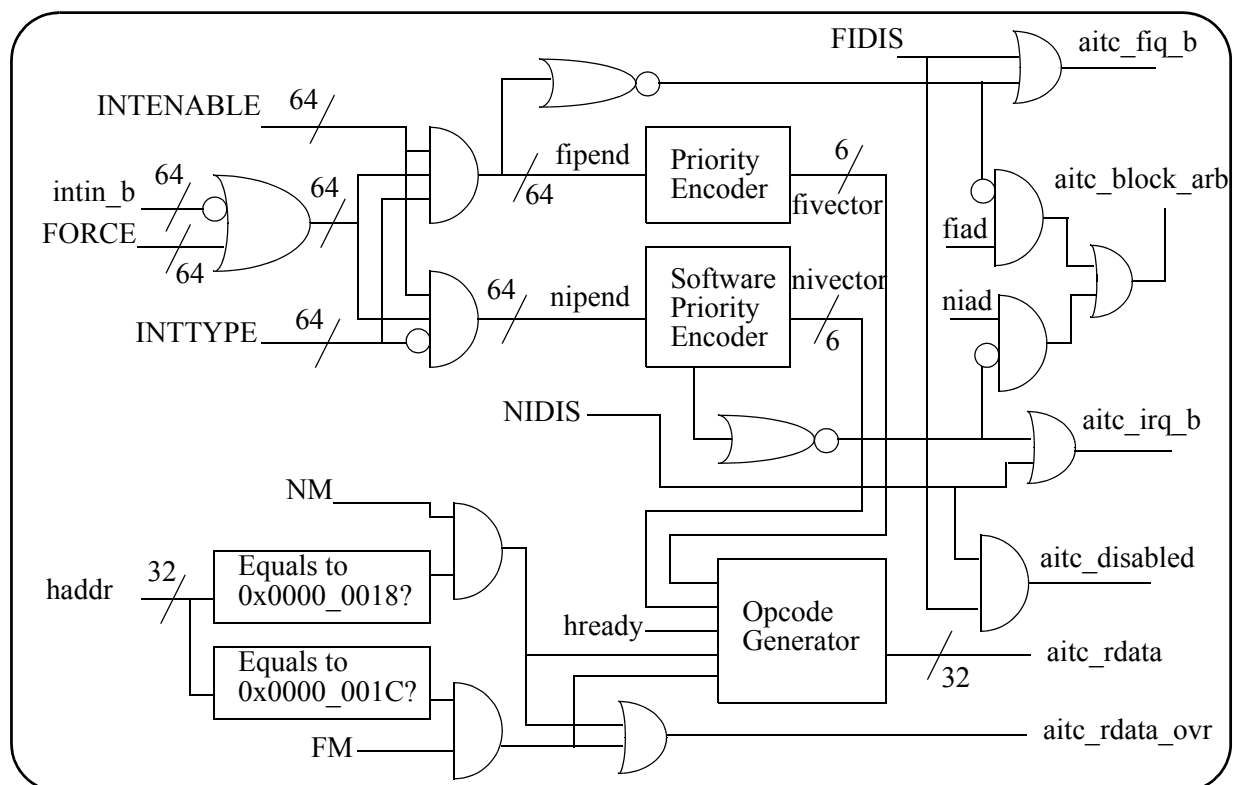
FIDIS
aitc_fiq_b
INTENABLE
64
fipend
Priority Encoder
6
intin_b
64
64
aitc_block_arb
FORCE
64
64
fivector
fiad
Software Priority Encoder
nivector
niad
64
nipend
INTTYPE
64
6
NIDIS
aitc_irq_b
NM
aitc_disabled
32
haddr
Equals to 0x0000_0018?
Opcode Generator
hready
Equals to 0x0000_001C?
aitc_rdata
32
FM
aitc_rdata_ovr